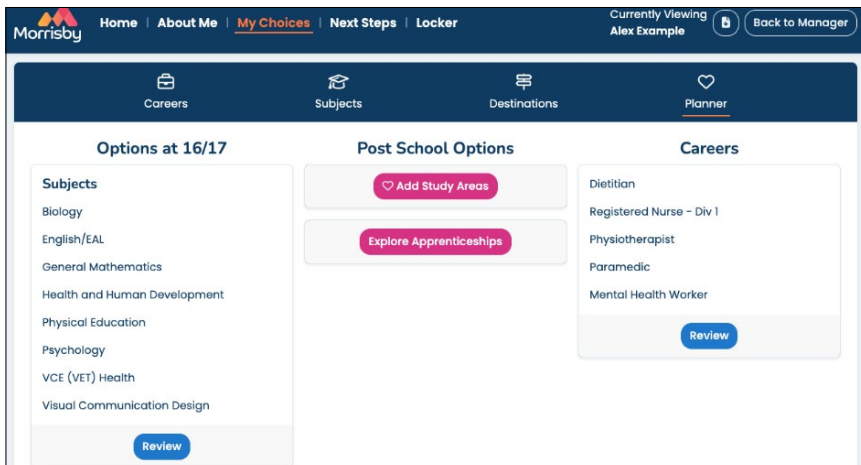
Morrisby

Home | About Me | My Choices | Next Steps | Locker

Currently Viewing
Alex Example

Back to Manager

Careers
Subjects
Destinations
Planner

Options at 16/17

Subjects
Biology
English/EAL
General Mathematics
Health and Human Development
Physical Education
Psychology
VCE (VET) Health
Visual Communication Design

Review

Post School Options

Add Study Areas

Explore Apprenticeships

Careers

Dietitian
Registered Nurse - Div 1
Physiotherapist
Paramedic
Mental Health Worker

Review